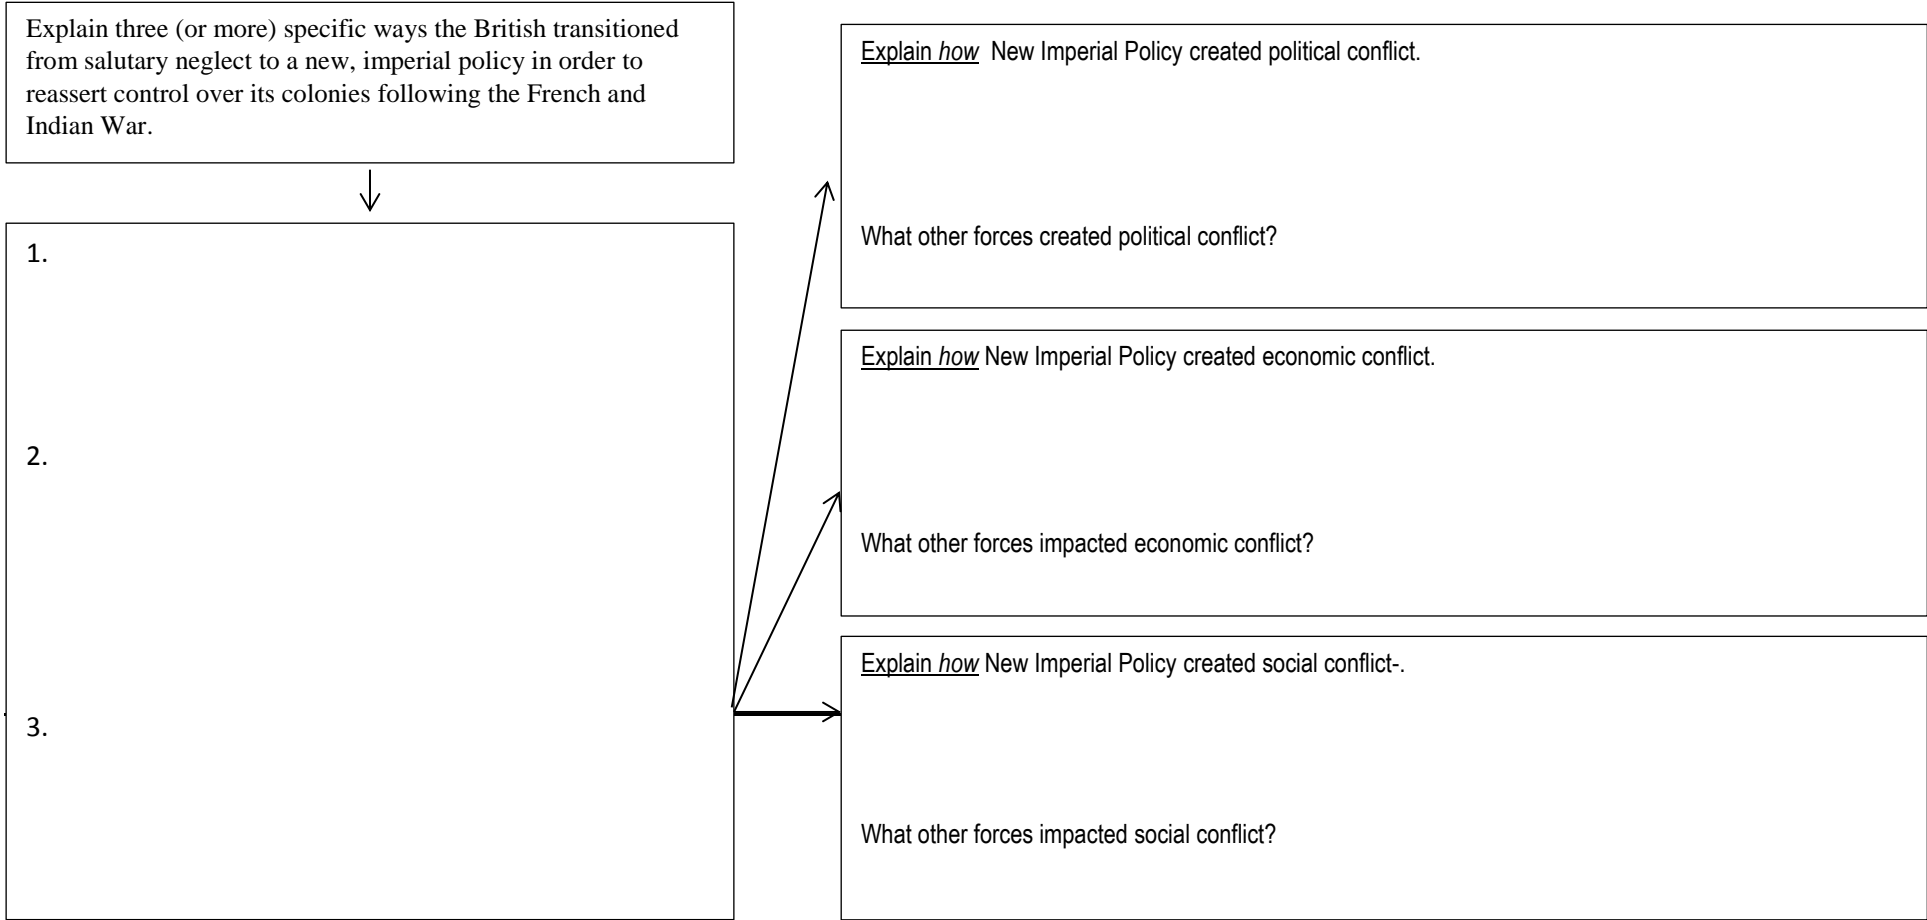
Explain three (or more) specific ways the British transitioned from salutary neglect to a new, imperial policy in order to reassert control over its colonies following the French and Indian War.

1.

2.

3.

Explain *how* New Imperial Policy created political conflict.

What other forces created political conflict?

Explain *how* New Imperial Policy created economic conflict.

What other forces impacted economic conflict?

Explain *how* New Imperial Policy created social conflict-.

What other forces impacted social conflict?